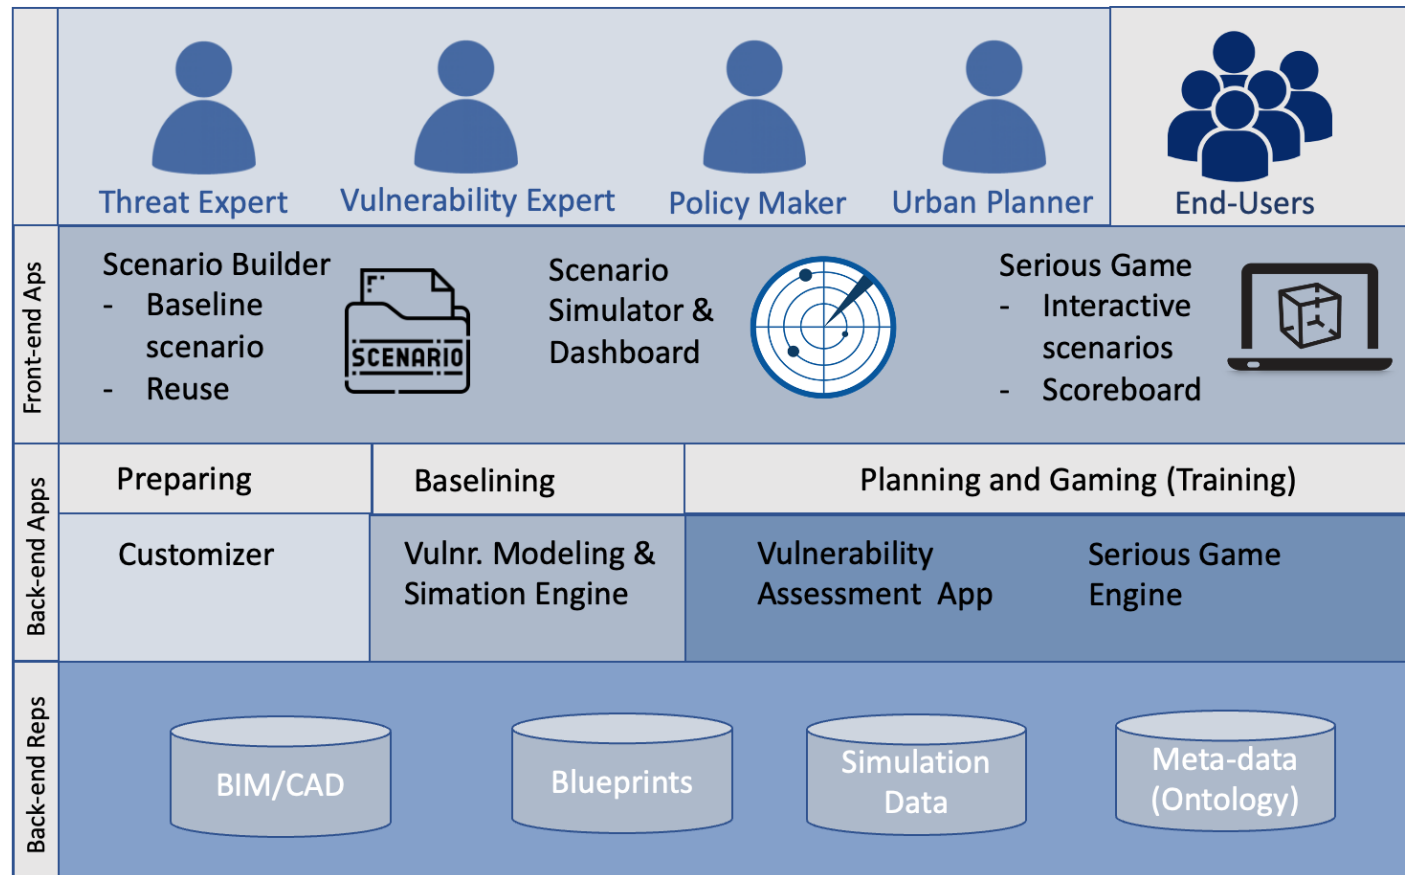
Threat Expert
Vulnerability Expert
Policy Maker
Urban Planner
End-Users

Front-end Aps

Scenario Builder
- Baseline scenario
- Reuse

SCENARIO

Scenario Simulator & Dashboard

Serious Game
- Interactive scenarios
- Scoreboard

Back-end Apps

Preparing
Baselining
Planning and Gaming (Training)

Customizer
Vulnr. Modeling & Simation Engine
Vulnerability Assessment App
Serious Game Engine

Back-end Reps

BIM/CAD
Blueprints
Simulation Data
Meta-data (Ontology)